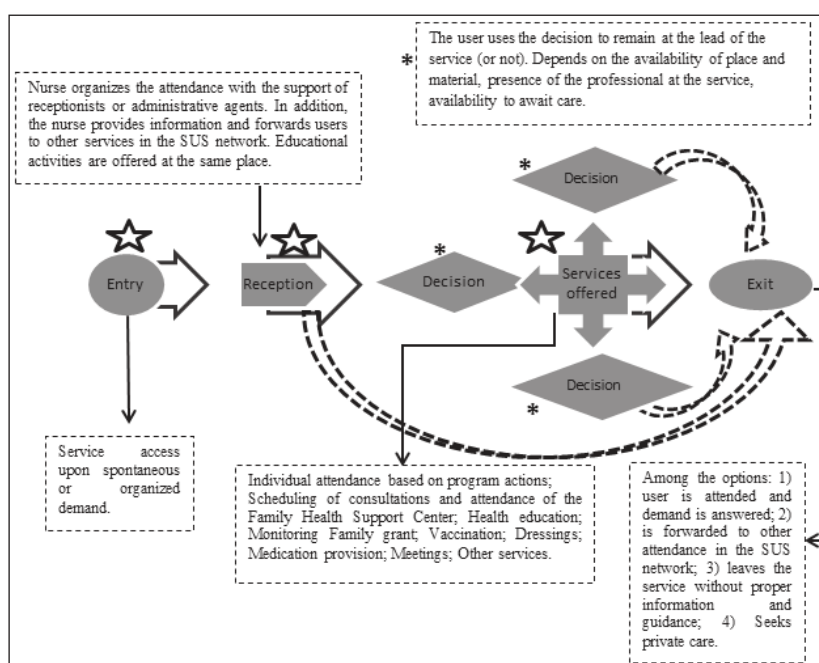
* The user uses the decision to remain at the lead of the service (or not). Depends on the availability of place and material, presence of the professional at the service, availability to await care.

Nurse organizes the attendance with the support of receptionists or administrative agents. In addition, the nurse provides information and forwards users to other services in the SUS network. Educational activities are offered at the same place.

Decision

Entry

Reception

*

Decision

Services offered

Exit

Decision

*

Service access upon spontaneous or organized demand.

Individual attendance based on program actions; Scheduling of consultations and attendance of the Family Health Support Center; Health education; Monitoring Family grant; Vaccination; Dressings; Medication provision; Meetings; Other services.

Among the options: 1) user is attended and demand is answered; 2) is forwarded to other attendance in the SUS network; 3) leaves the service without proper information and guidance; 4) Seeks private care.